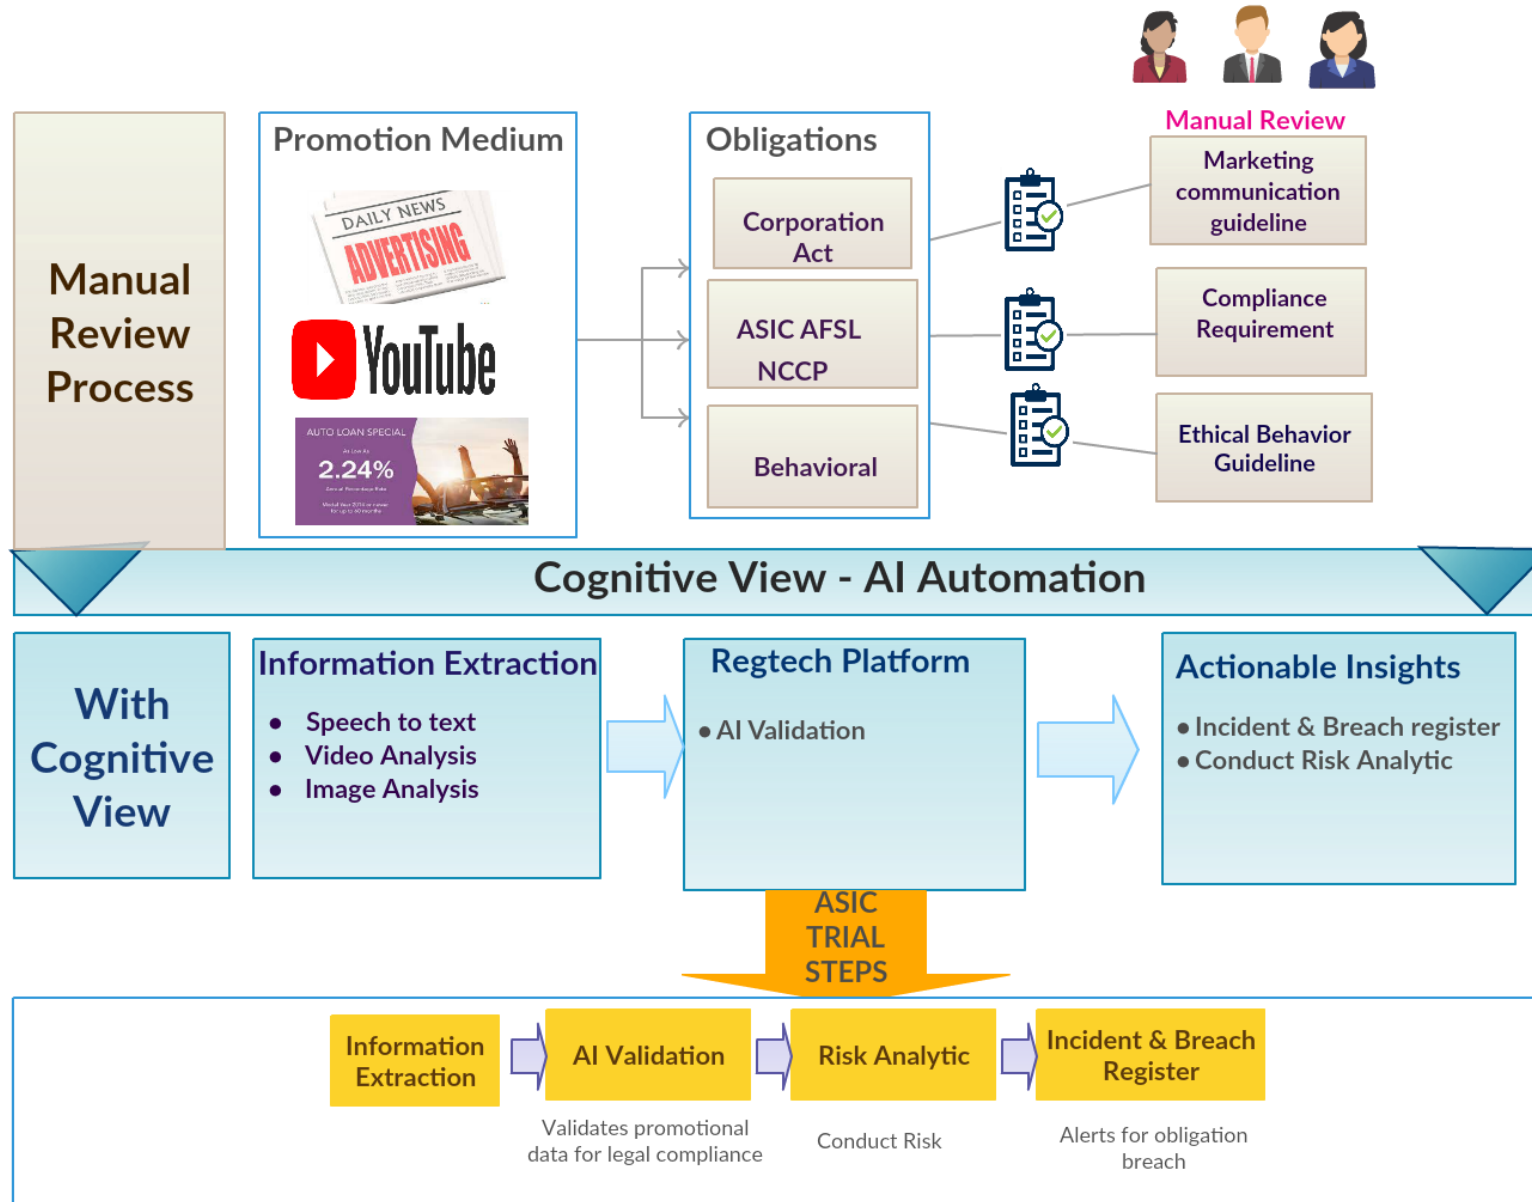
Manual Review Process

Promotion Medium

DAILY NEWS
ADVERTISING

YouTube

AUTO LOAN SPECIAL
2.24%

Obligations

Corporation Act

ASIC AFSL
NCCP

Behavioral

Manual Review

Marketing communication guideline

Compliance Requirement

Ethical Behavior Guideline

Cognitive View - AI Automation

With Cognitive View

Information Extraction
- Speech to text
- Video Analysis
- Image Analysis

Regtech Platform
- AI Validation

Actionable Insights
- Incident & Breach register
- Conduct Risk Analytic

ASIC TRIAL STEPS

Information Extraction

AI Validation
Validates promotional data for legal compliance

Risk Analytic
Conduct Risk

Incident & Breach Register
Alerts for obligation breach